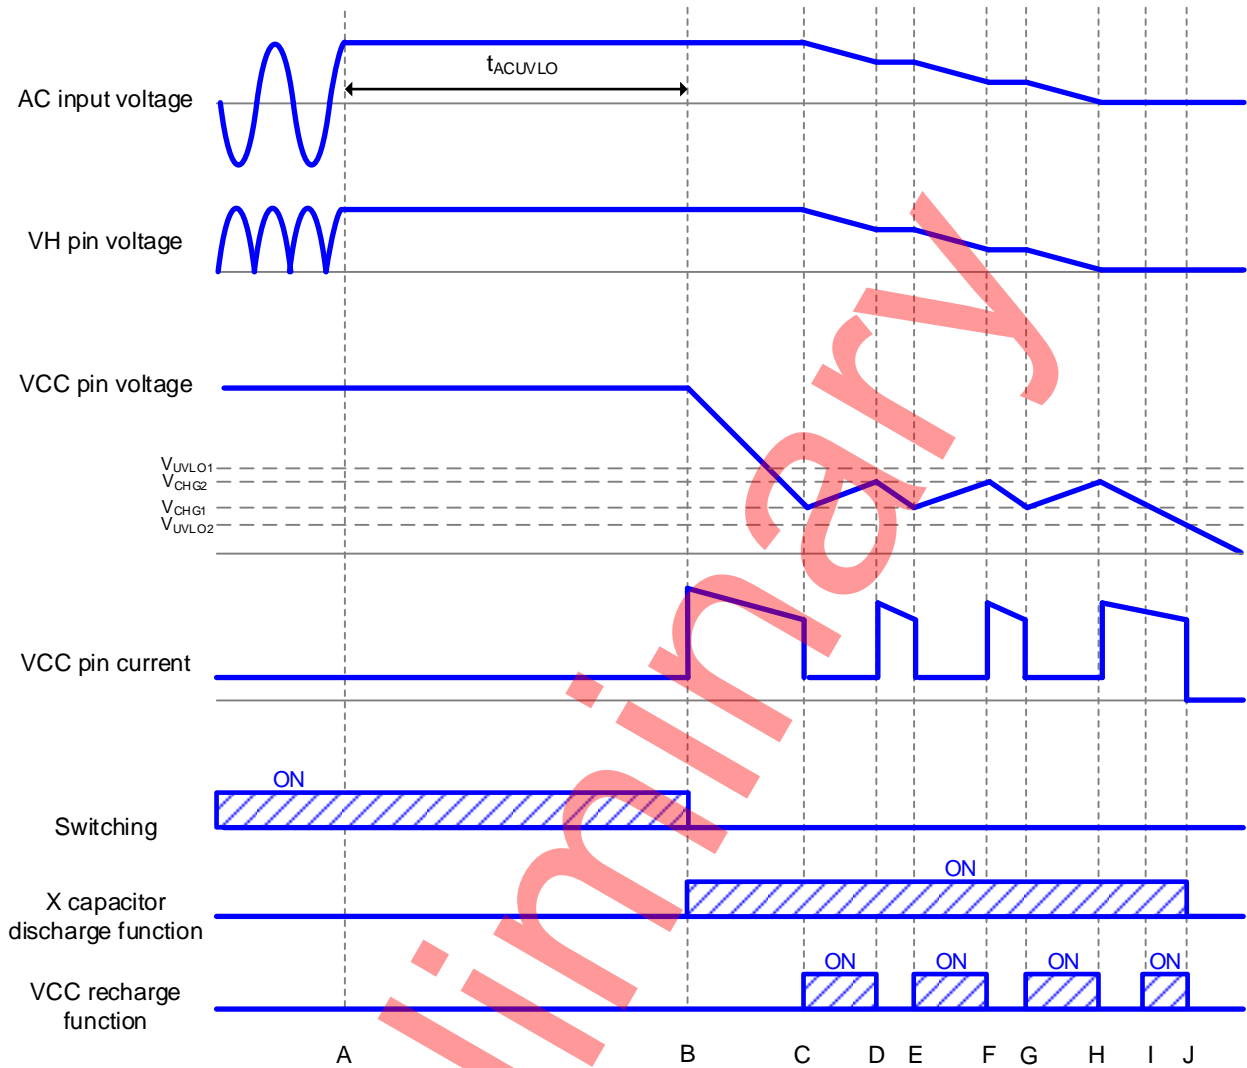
AC input voltage

$t_{ACUVLO}$

VH pin voltage

VCC pin voltage

$V_{UVLO1}$
$V_{CHG2}$
$V_{CHG1}$
$V_{UVLO2}$

VCC pin current

ON

Switching

ON

X capacitor discharge function

ON ON ON ON

VCC recharge function

A B C D E F G H I J

liminary